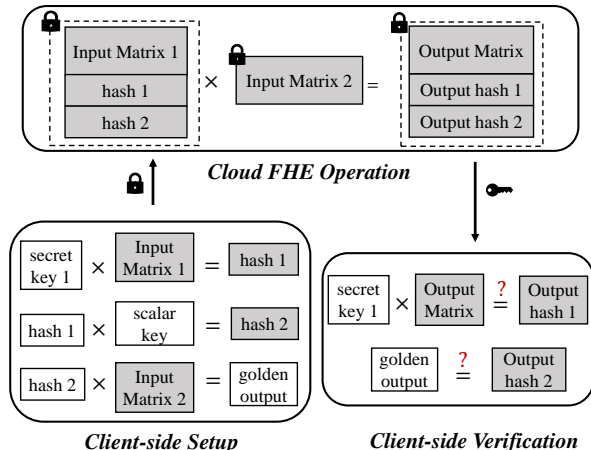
Input Matrix 1

hash 1

hash 2

×

Input Matrix 2

=

Output Matrix

Output hash 1

Output hash 2

Cloud FHE Operation

secret key 1 × Input Matrix 1 = hash 1

hash 1 × scalar key = hash 2

hash 2 × Input Matrix 2 = golden output

Client-side Setup

secret key 1 × Output Matrix $\stackrel{?}{=}$ Output hash 1

golden output $\stackrel{?}{=}$ Output hash 2

Client-side Verification